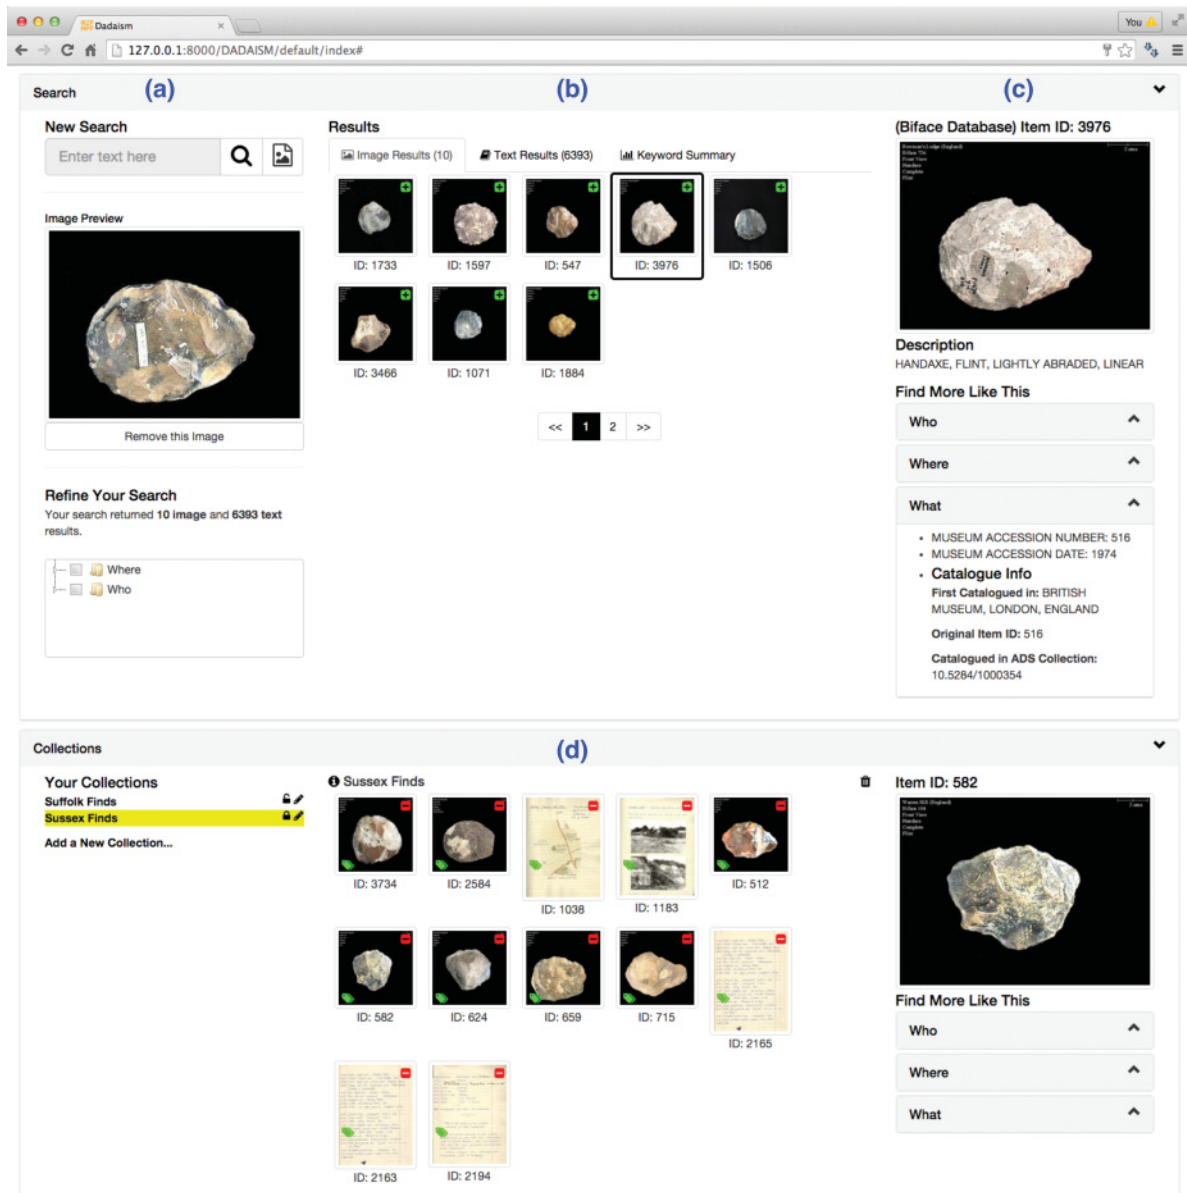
Dadaism ×

You

127.0.0.1:8000/DADAISM/default/index#

Search (a) (b) (c)

New Search

Enter text here

Image Preview

Remove this Image

Refine Your Search

Your search returned 10 image and 6393 text results.

Where

Who

Results

Image Results (10) Text Results (6393) Keyword Summary

ID: 1733 ID: 1597 ID: 547 ID: 3976 ID: 1506

ID: 3466 ID: 1071 ID: 1884

<< 1 2 >>

(Biface Database) Item ID: 3976

Description

HANDAXE, FLINT, LIGHTLY ABRADED, LINEAR

Find More Like This

Who

Where

What

- MUSEUM ACCESSION NUMBER: 516
- MUSEUM ACCESSION DATE: 1974
- Catalogue Info

First Catalogued in: BRITISH MUSEUM, LONDON, ENGLAND

Original Item ID: 516

Catalogued in ADS Collection: 10.5284/1000354

Collections (d)

Your Collections

Suffolk Finds

Sussex Finds

Add a New Collection...

Sussex Finds

ID: 3734 ID: 2584 ID: 1038 ID: 1183 ID: 512

ID: 582 ID: 624 ID: 659 ID: 715 ID: 2165

ID: 2163 ID: 2194

Item ID: 582

Find More Like This

Who

Where

What